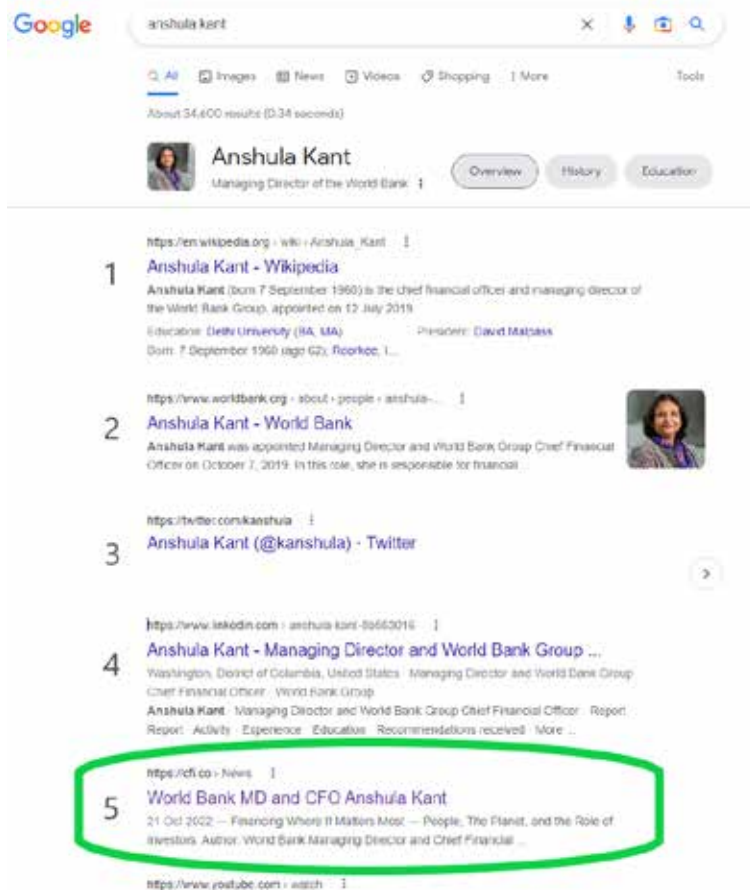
Google

anshula kant

All Images News Videos Shopping More Tools

About 34,600 results (0.34 seconds)

Anshula Kant
Managing Director of the World Bank

Overview History Education

https://en.wikipedia.org › wiki › Anshula_Kant

1 Anshula Kant - Wikipedia
Anshula Kant (born 7 September 1960) is the chief financial officer and managing director of the World Bank Group, appointed on 12 July 2019.
Education: Delhi University (BA, MA) President: David Malpass
Born: 7 September 1960 (age 62), Roorkee, I...

https://www.worldbank.org › about › people › anshula-...

2 Anshula Kant - World Bank
Anshula Kant was appointed Managing Director and World Bank Group Chief Financial Officer on October 7, 2019. In this role, she is responsible for financial ...

https://twitter.com/kanshula

3 Anshula Kant (@kanshula) - Twitter

https://www.linkedin.com › anshula-kant-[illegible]

4 Anshula Kant - Managing Director and World Bank Group ...
Washington, District of Columbia, United States · Managing Director and World Bank Group Chief Financial Officer · World Bank Group
Anshula Kant · Managing Director and World Bank Group Chief Financial Officer · Report. Report · Activity · Experience · Education · Recommendations received · More ...

https://cfi.co › News

5 World Bank MD and CFO Anshula Kant
21 Oct 2022 — Financing Where It Matters Most — People, The Planet, and the Role of Investors. Author: World Bank Managing Director and Chief Financial ...

https://www.youtube.com › watch